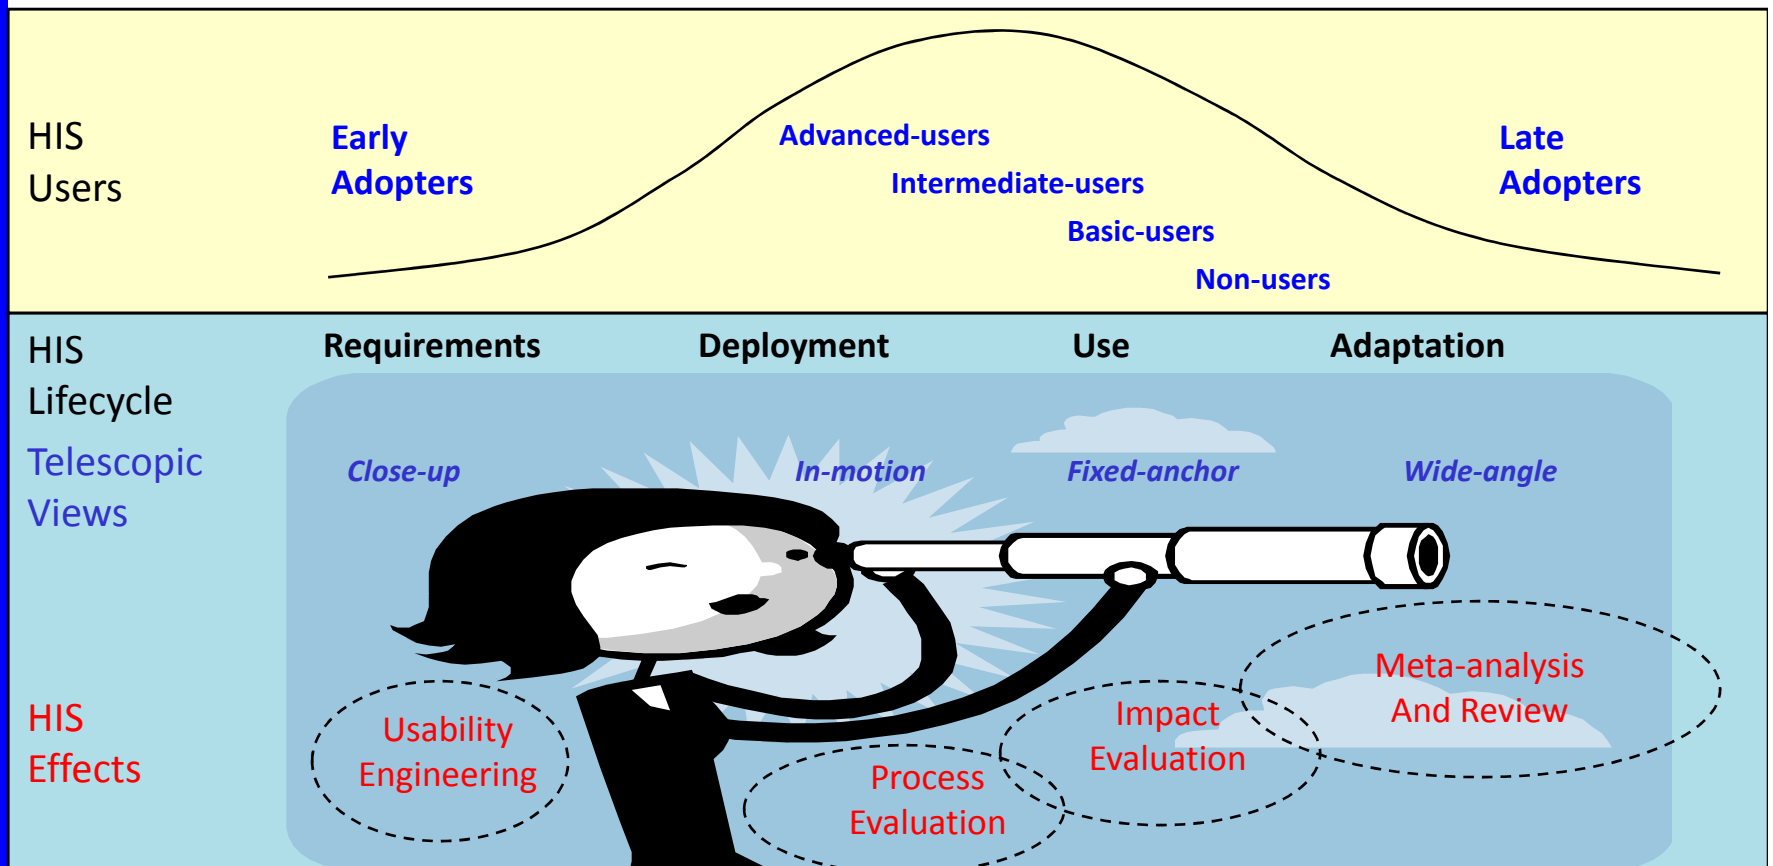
HIS Users

Early Adopters

Advanced-users

Intermediate-users

Basic-users

Non-users

Late Adopters

HIS Lifecycle

Requirements

Deployment

Use

Adaptation

Telescopic Views

Close-up

In-motion

Fixed-anchor

Wide-angle

HIS Effects

Usability Engineering

Process Evaluation

Impact Evaluation

Meta-analysis And Review